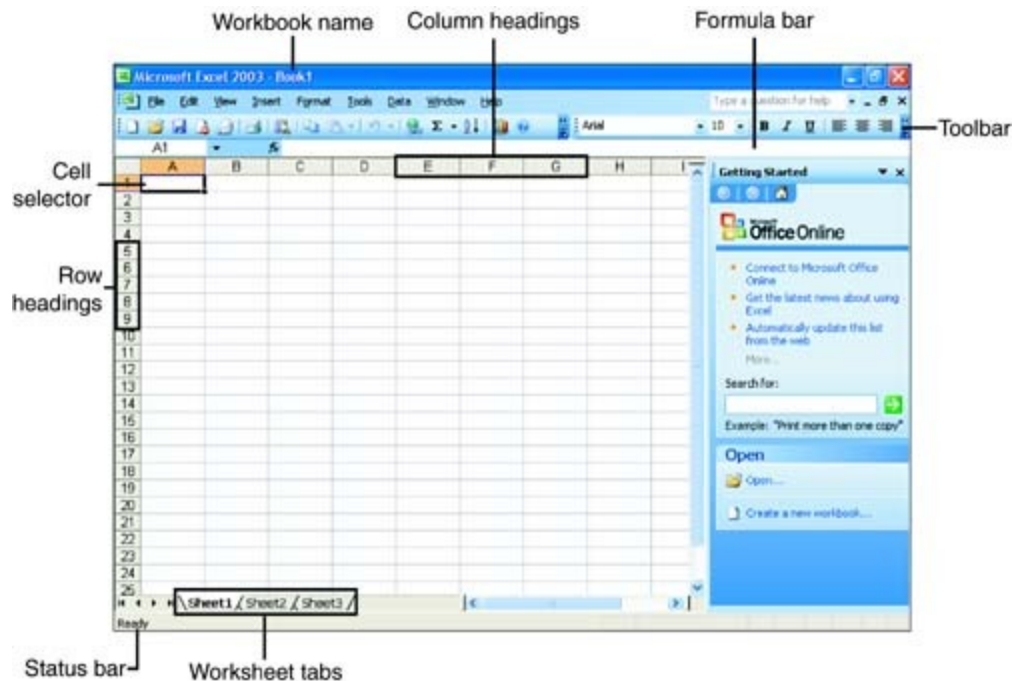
Workbook name
Column headings
Formula bar

Microsoft Excel 2003 - Book1

File Edit View Insert Format Tools Data Window Help
Type a question for help

Arial 10 B I U

Toolbar

Cell selector

A1

A B C D E F G H I

1
2
3
4
5
6
7
8
9
10
11
12
13
14
15
16
17
18
19
20
21
22
23
24
25

Row headings

Getting Started

Microsoft Office Online

Connect to Microsoft Office Online
Get the latest news about using Excel
Automatically update this list from the web
More...

Search for:

Example: "Print more than one copy"

Open

Open...

Create a new workbook...

Sheet1 Sheet2 Sheet3

Ready

Status bar
Worksheet tabs